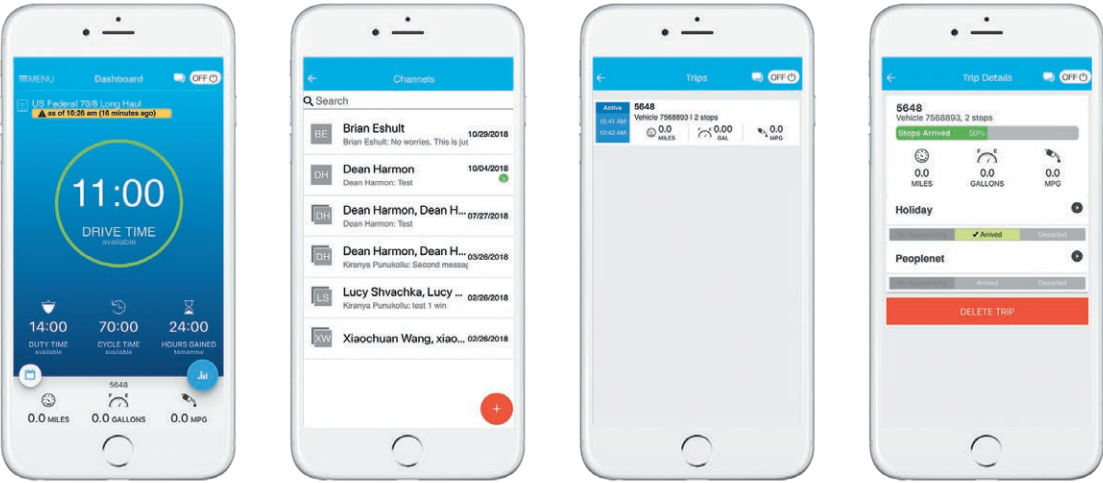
≡MENU Dashboard OFF

US Federal 70/8 Long Haul
as of 10:26 am (16 minutes ago)

11:00
DRIVE TIME
available

14:00
DUTY TIME
available

70:00
CYCLE TIME
available

24:00
HOURS GAINED
tomorrow

5648

0.0 MILES

0.0 GALLONS

0.0 MPG

Channels

Search

BE Brian Eshult 10/29/2018
Brian Eshult: No worries. This is jus

DH Dean Harmon 10/04/2018
Dean Harmon: Test

DH Dean Harmon, Dean H... 07/27/2018
Dean Harmon: Test

DH Dean Harmon, Dean H... 03/26/2018
Kiranya Punukollu: Second messa

LS Lucy Shvachka, Lucy ... 02/26/2018
Kiranya Punukollu: test 1 win

XW Xiaochuan Wang, xiao... 02/26/2018

+

Trips OFF

Active
10:41 AM
10:42 AM

5648
Vehicle 7568893 | 2 stops
0.0 MILES
0.00 GAL
0.0 MPG

Trip Details OFF

5648
Vehicle 7568893, 2 stops
Stops Arrived 50%

0.0
MILES

0.0
GALLONS

0.0
MPG

Holiday

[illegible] Arrived Departed

Peoplenet

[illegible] Arrived Departed

DELETE TRIP